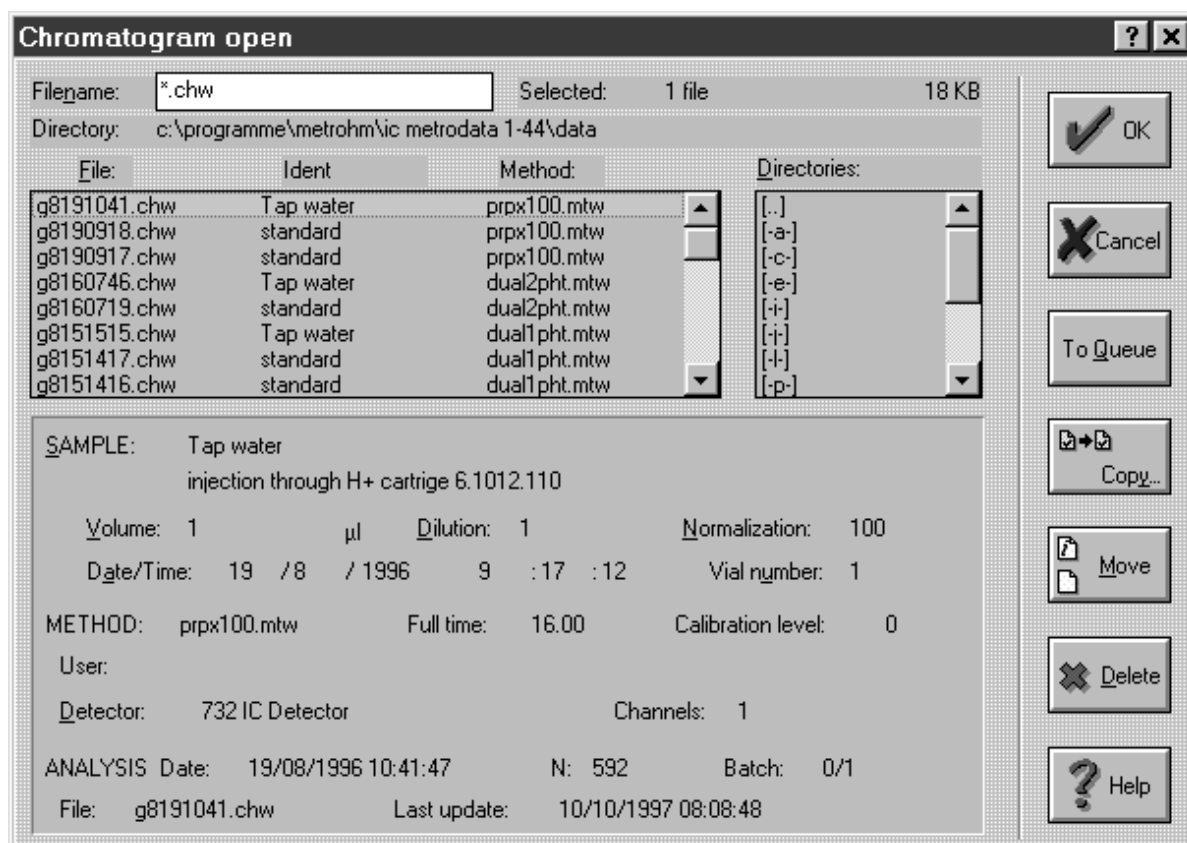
Chromatogram open

? X

Filename: *.chw

Selected: 1 file 18 KB

Directory: c:\programme\metrohm\ic metrodata 1-44\data

| File: | Ident | Method: |
|---|---|---|
| g8191041.chw | Tap water | prpx100.mtw |
| g8190918.chw | standard | prpx100.mtw |
| g8190917.chw | standard | prpx100.mtw |
| g8160746.chw | Tap water | dual2pht.mtw |
| g8160719.chw | standard | dual2pht.mtw |
| g8151515.chw | Tap water | dual1pht.mtw |
| g8151417.chw | standard | dual1pht.mtw |
| g8151416.chw | standard | dual1pht.mtw |

Directories:
[..]
[-a-]
[-c-]
[-e-]
[-i-]
[-j-]
[-l-]
[-p-]

SAMPLE: Tap water
injection through H+ cartrige 6.1012.110

Volume: 1 µl Dilution: 1 Normalization: 100

Date/Time: 19 /8 / 1996 9 :17 :12 Vial number: 1

METHOD: prpx100.mtw Full time: 16.00 Calibration level: 0

User:

Detector: 732 IC Detector Channels: 1

ANALYSIS Date: 19/08/1996 10:41:47 N: 592 Batch: 0/1

File: g8191041.chw Last update: 10/10/1997 08:08:48

OK

Cancel

To Queue

Copy...

Move

Delete

Help